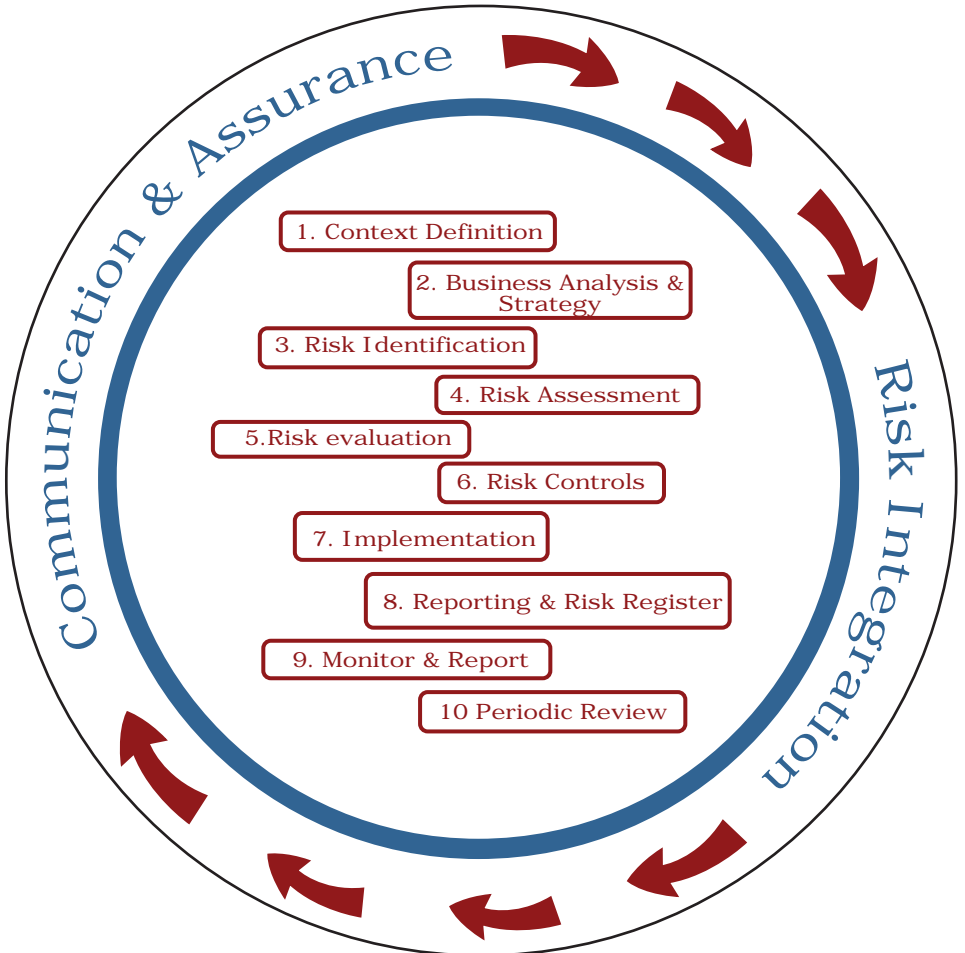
Communication & Assurance

1. Context Definition

2. Business Analysis & Strategy

3. Risk Identification

4. Risk Assessment

5.Risk evaluation

6. Risk Controls

7. Implementation

8. Reporting & Risk Register

9. Monitor & Report

10 Periodic Review

Risk Integration